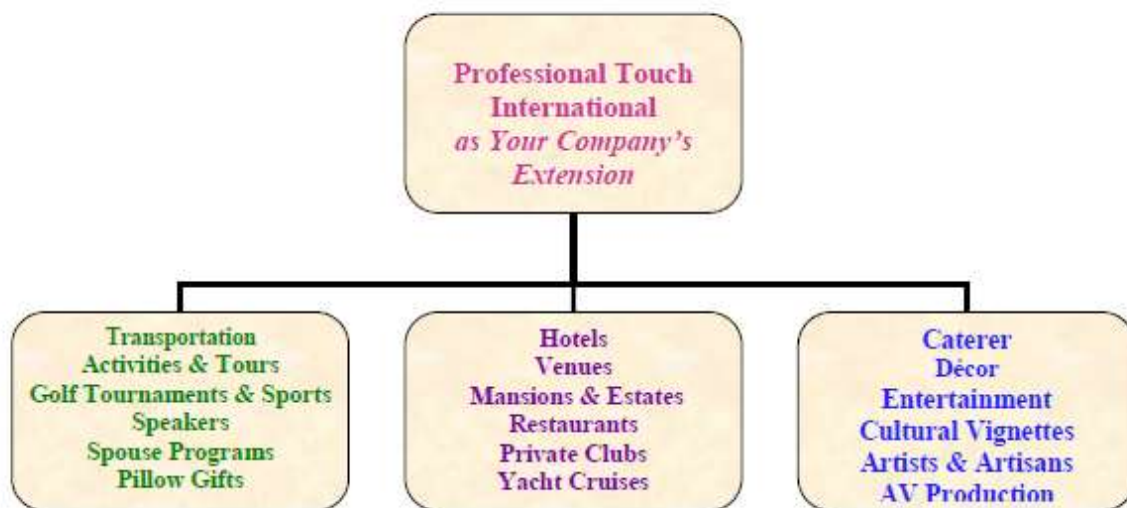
Professional Touch International
as Your Company's Extension

Transportation
Activities & Tours
Golf Tournaments & Sports
Speakers
Spouse Programs
Pillow Gifts

Hotels
Venues
Mansions & Estates
Restaurants
Private Clubs
Yacht Cruises

Caterer
Décor
Entertainment
Cultural Vignettes
Artists & Artisans
AV Production